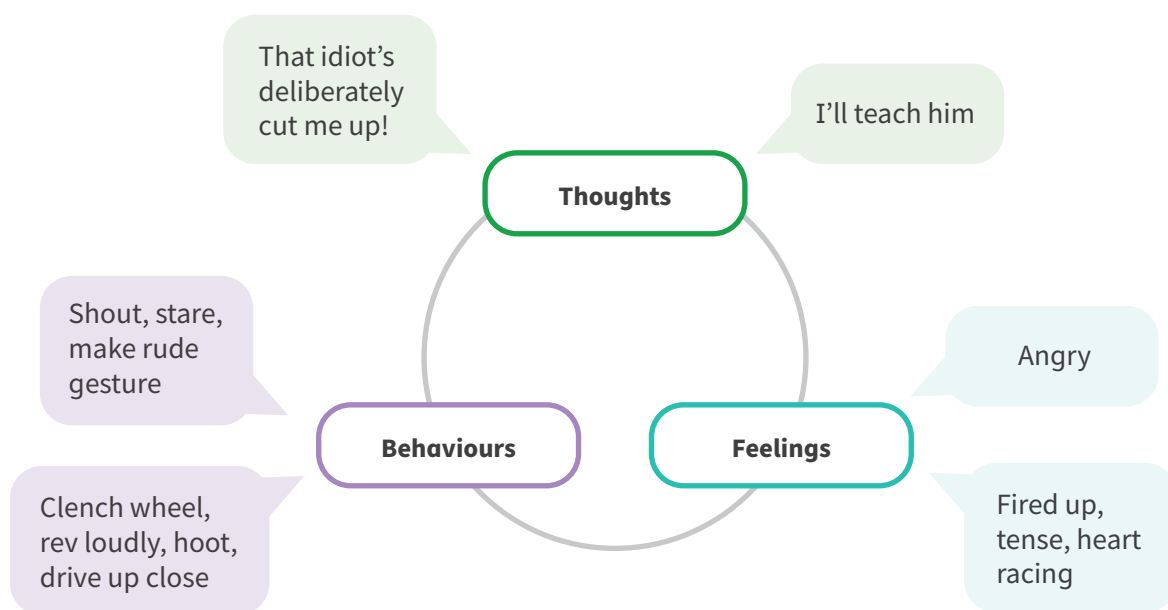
That idiot's deliberately cut me up!

I'll teach him

Thoughts

Shout, stare, make rude gesture

Angry

Behaviours

Feelings

Clench wheel, rev loudly, hoot, drive up close

Fired up, tense, heart racing